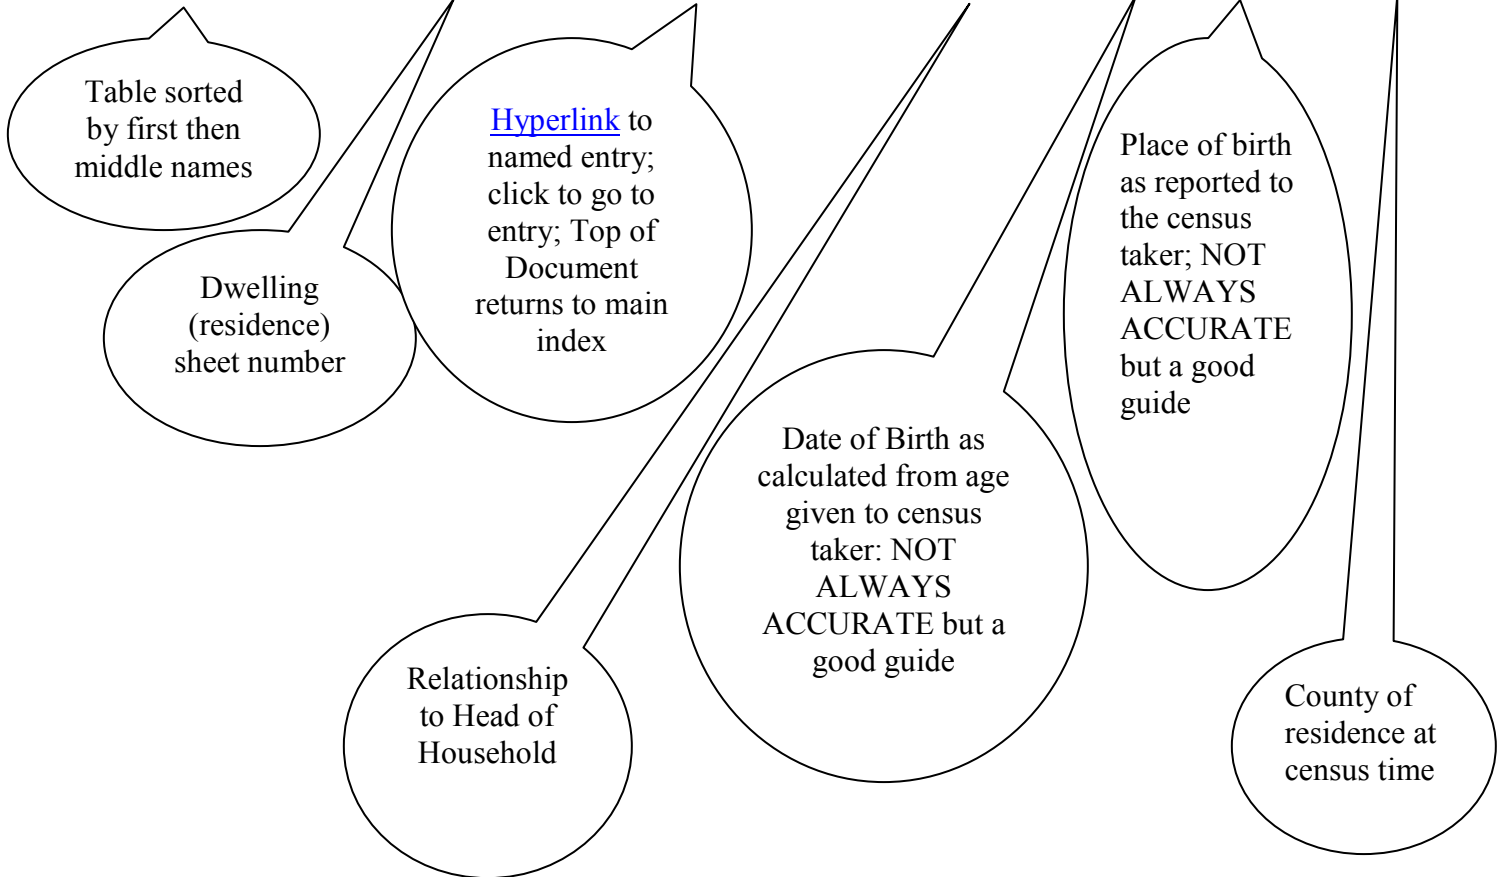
Table sorted by first then middle names

Dwelling (residence) sheet number

Hyperlink to named entry; click to go to entry; Top of Document returns to main index

Place of birth as reported to the census taker; NOT ALWAYS ACCURATE but a good guide

Date of Birth as calculated from age given to census taker: NOT ALWAYS ACCURATE but a good guide

Relationship to Head of Household

County of residence at census time